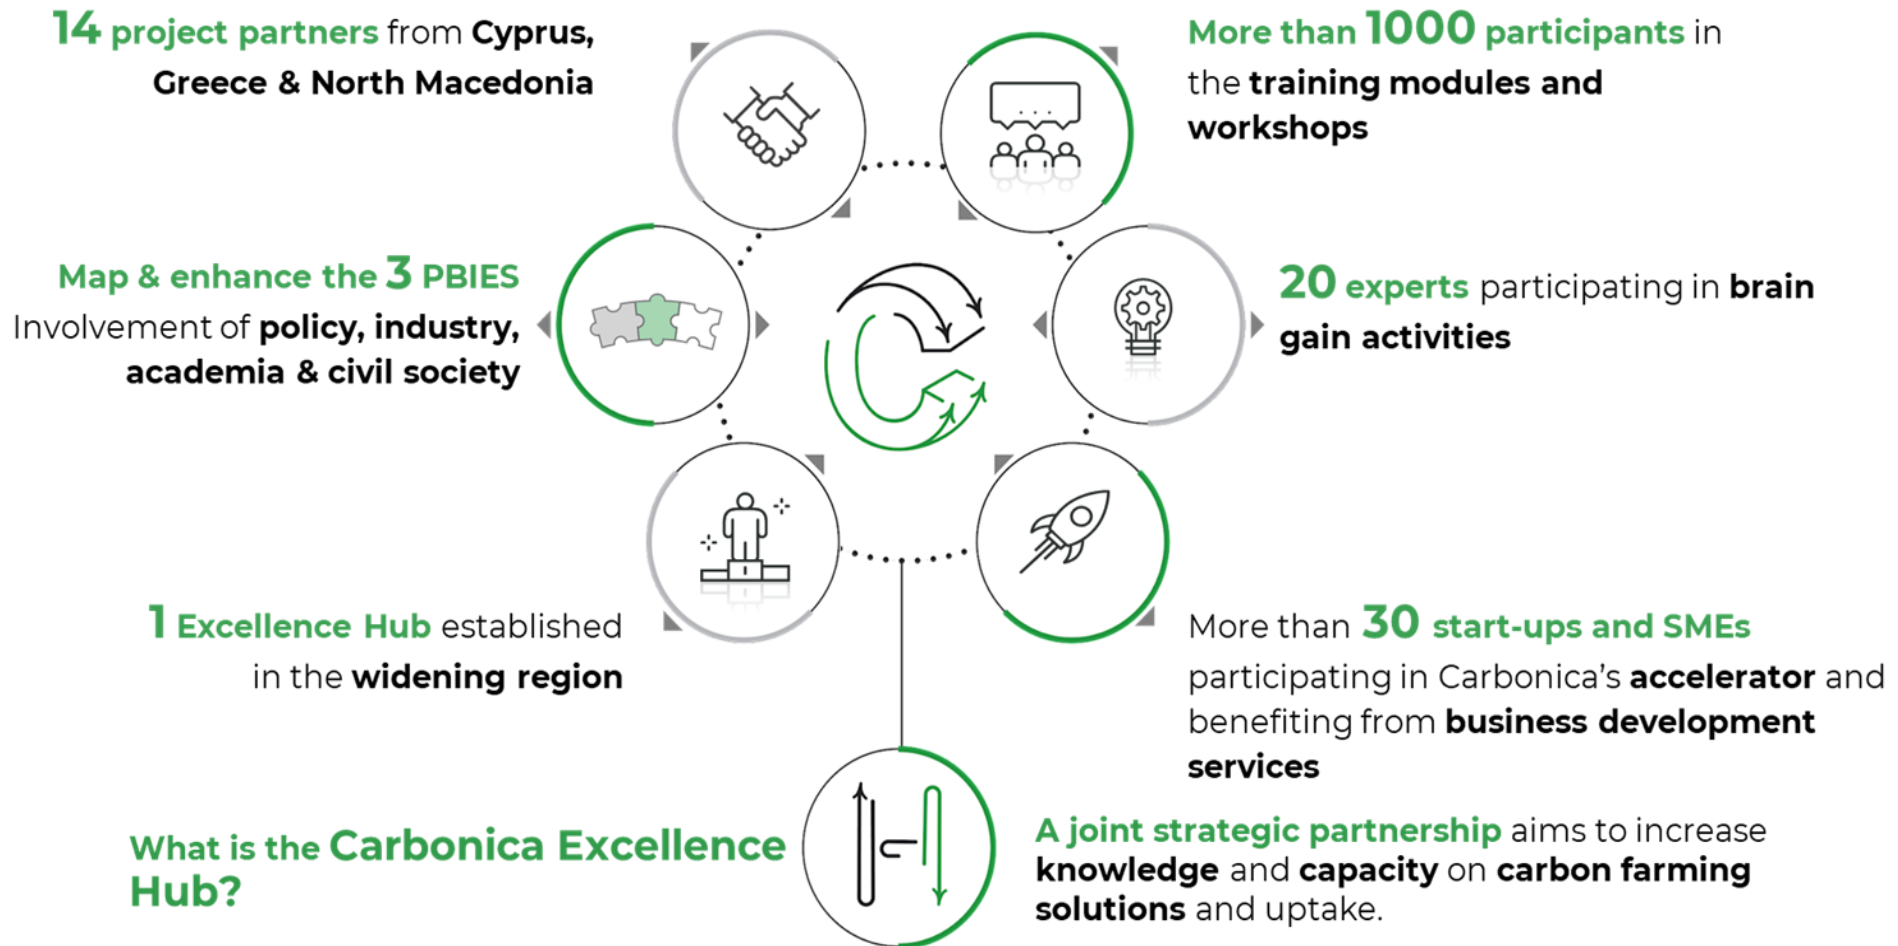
14 project partners from Cyprus, Greece & North Macedonia

More than 1000 participants in the training modules and workshops

Map & enhance the 3 PBIES
Involvement of policy, industry, academia & civil society

20 experts participating in brain gain activities

1 Excellence Hub established in the widening region

More than 30 start-ups and SMEs participating in Carbonica's accelerator and benefiting from business development services

What is the Carbonica Excellence Hub?

A joint strategic partnership aims to increase knowledge and capacity on carbon farming solutions and uptake.